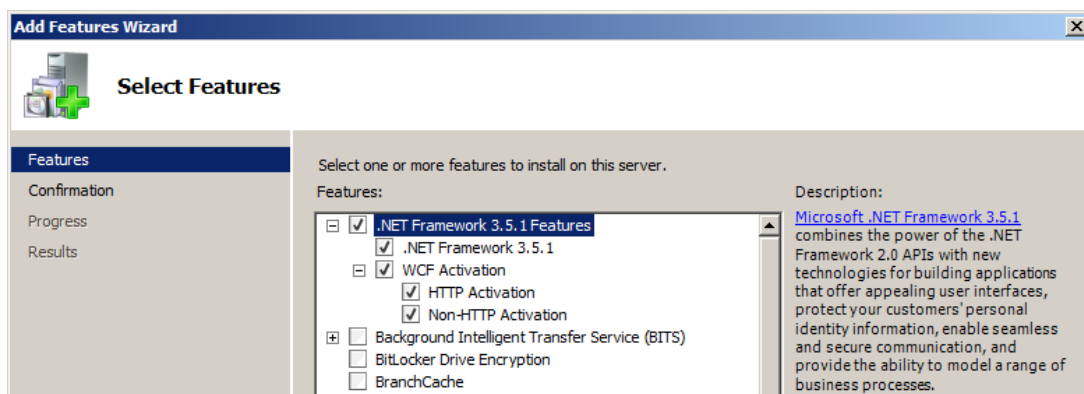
Add Features Wizard

Select Features

Features
Confirmation
Progress
Results

Select one or more features to install on this server.

Features:

.NET Framework 3.5.1 Features
.NET Framework 3.5.1
WCF Activation
HTTP Activation
Non-HTTP Activation
Background Intelligent Transfer Service (BITS)
BitLocker Drive Encryption
BranchCache

Description:

Microsoft .NET Framework 3.5.1 combines the power of the .NET Framework 2.0 APIs with new technologies for building applications that offer appealing user interfaces, protect your customers' personal identity information, enable seamless and secure communication, and provide the ability to model a range of business processes.